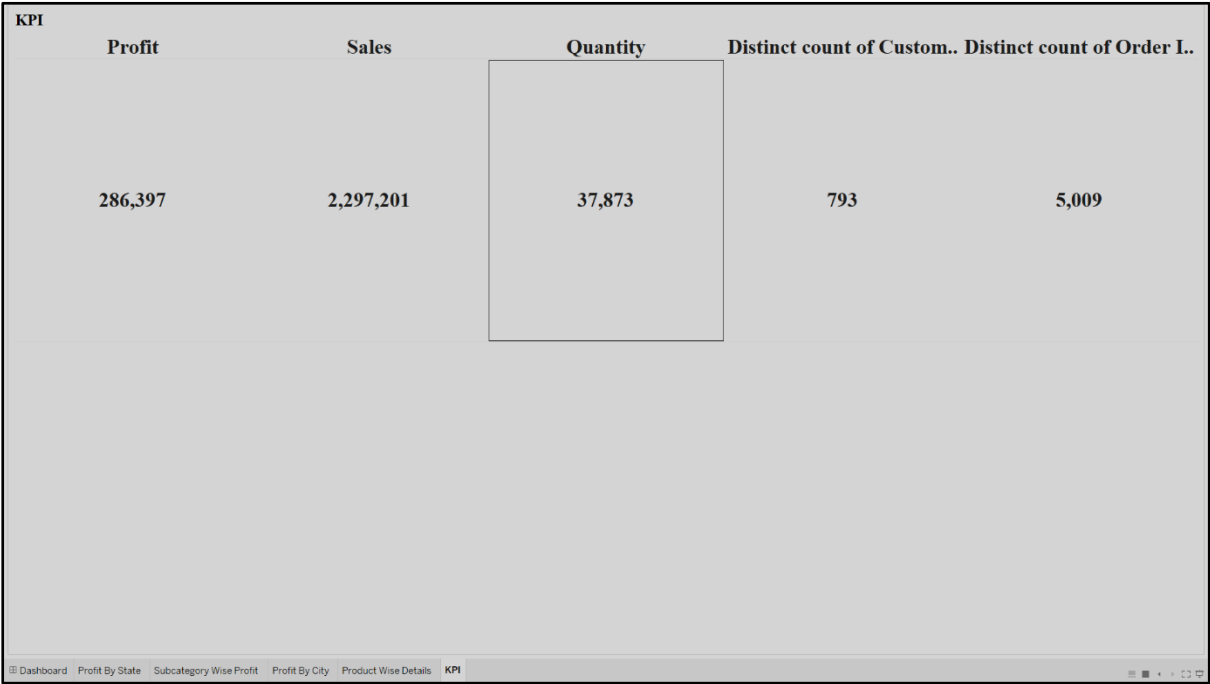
KPI

| Profit | Sales | Quantity | Distinct count of Custom.. | Distinct count of Order I.. |
|---|---|---|---|---|
| 286,397 | 2,297,201 | 37,873 | 793 | 5,009 |

Dashboard Profit By State Subcategory Wise Profit Profit By City Product Wise Details KPI